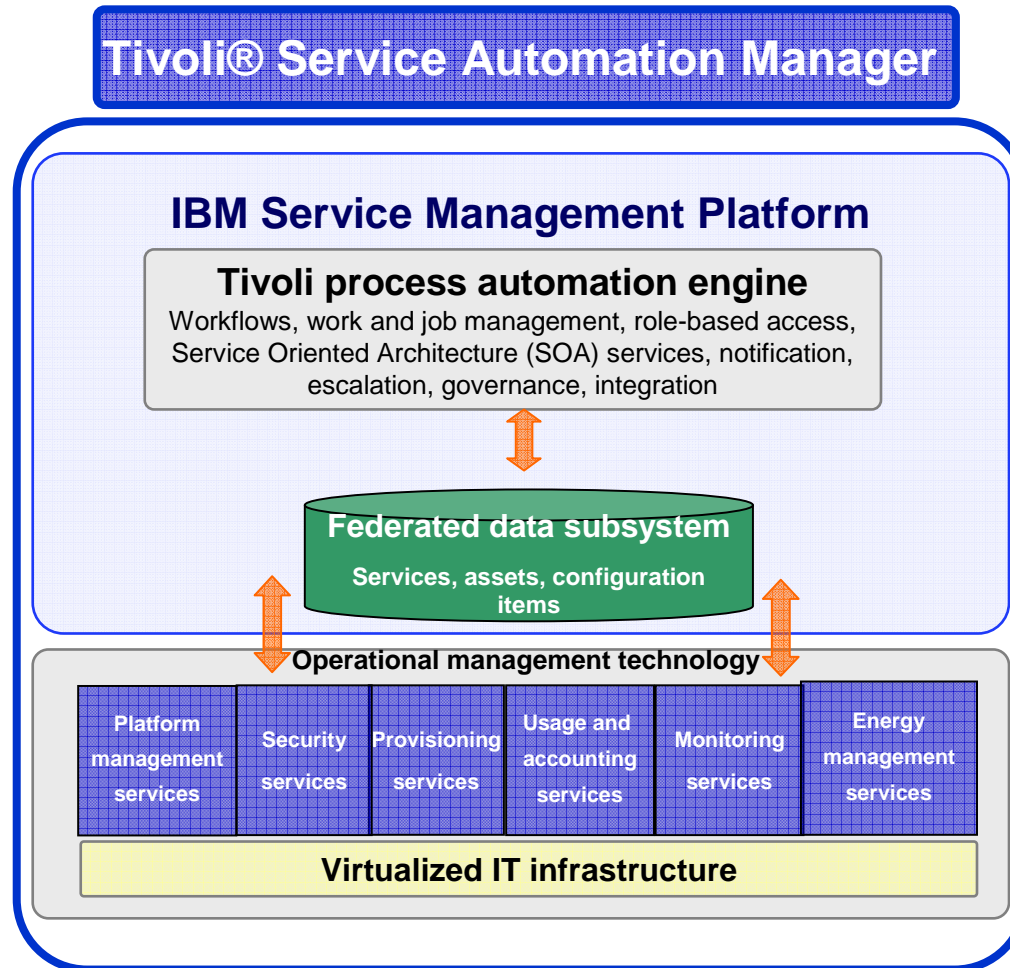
Tivoli® Service Automation Manager

IBM Service Management Platform

Tivoli process automation engine

Workflows, work and job management, role-based access, Service Oriented Architecture (SOA) services, notification, escalation, governance, integration

Federated data subsystem

Services, assets, configuration items

Operational management technology

Platform management services

Security services

Provisioning services

Usage and accounting services

Monitoring services

Energy management services

Virtualized IT infrastructure